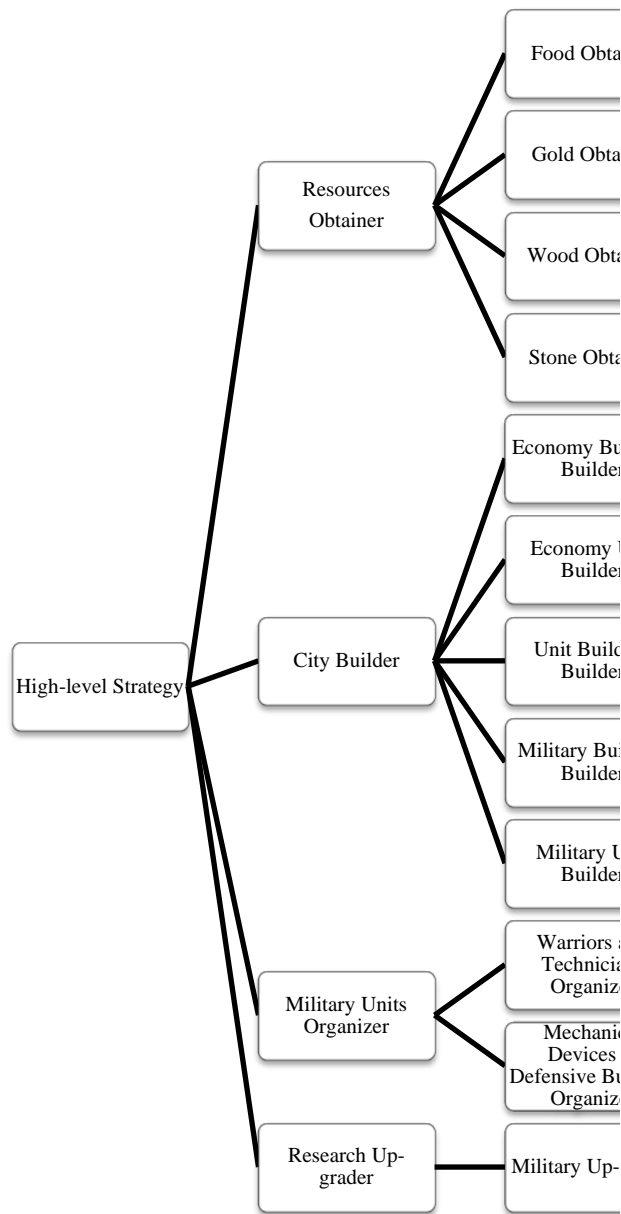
High-level Strategy

Resources Obtainer

Food Obta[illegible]

Gold Obta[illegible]

Wood Obta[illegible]

Stone Obta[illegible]

City Builder

Economy Bu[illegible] Builder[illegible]

Economy U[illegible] Builder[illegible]

Unit Build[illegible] Builder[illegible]

Military Bui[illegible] Builder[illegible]

Military U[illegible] Builder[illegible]

Military Units Organizer

Warriors a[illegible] Technicia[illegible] Organiz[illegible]

Mechanic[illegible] Devices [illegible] Defensive Bu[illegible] Organiz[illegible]

Research Upgrader

Military Up-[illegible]